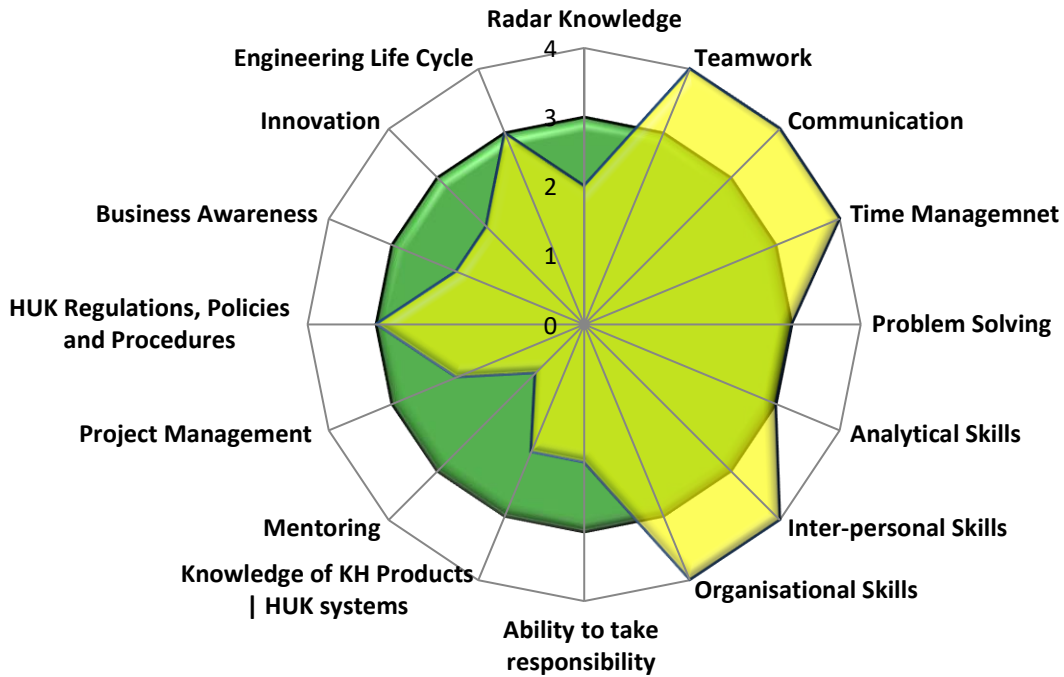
Radar Knowledge
Teamwork
Communication
Time Managemnet
Problem Solving
Analytical Skills
Inter-personal Skills
Organisational Skills
Ability to take responsibility
Knowledge of KH Products | HUK systems
Mentoring
Project Management
HUK Regulations, Policies and Procedures
Business Awareness
Innovation
Engineering Life Cycle
4
3
2
1
0